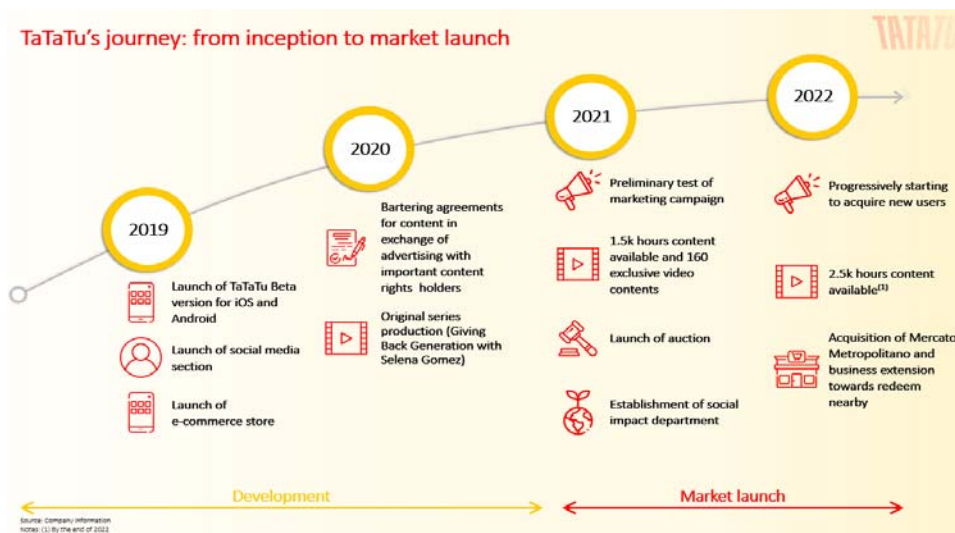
TaTaTu's journey: from inception to market launch

TATATU

2019

Launch of TaTaTu Beta version for iOS and Android

Launch of social media section

Launch of e-commerce store

2020

Bartering agreements for content in exchange of advertising with important content rights holders

Original series production (Giving Back Generation with Selena Gomez)

2021

Preliminary test of marketing campaign

1.5k hours content available and 160 exclusive video contents

Launch of auction

Establishment of social impact department

2022

Progressively starting to acquire new users

2.5k hours content available$^{(1)}$

Acquisition of Mercato Metropolitano and business extension towards redeem nearby

Development

Market launch

Source: Company information
Notes: (1) By the end of 2022